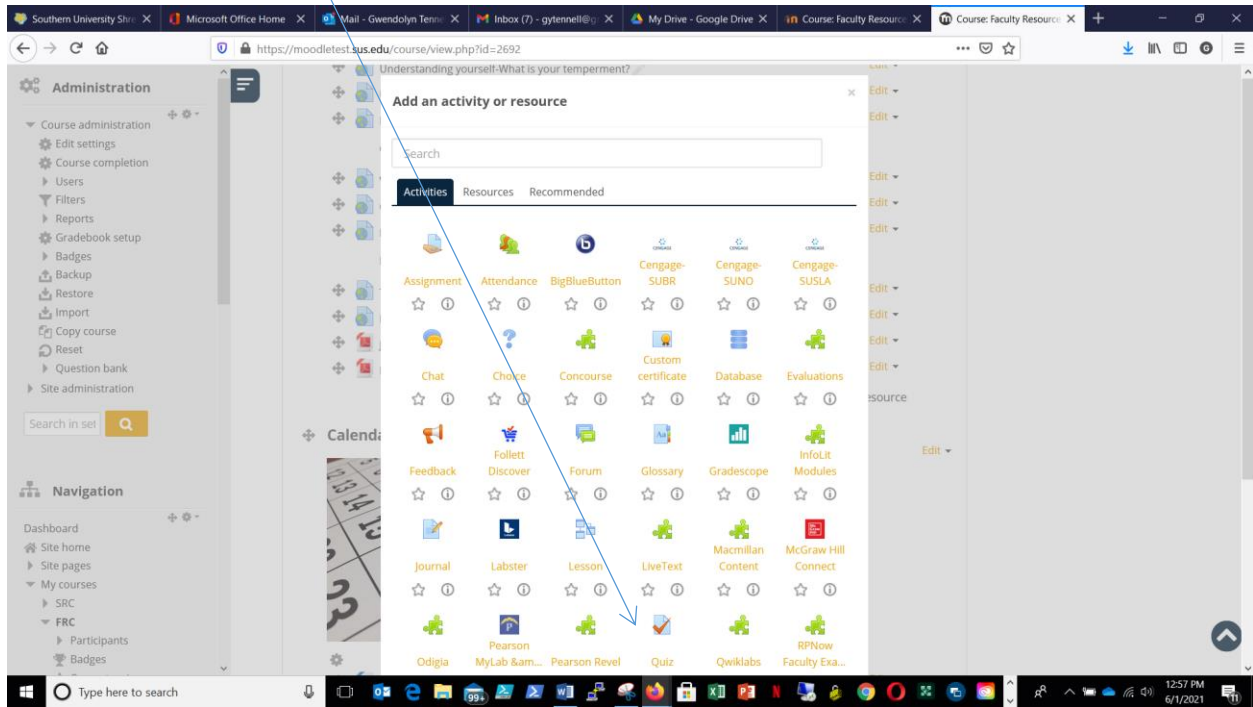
Southern University Shre X | Microsoft Office Home X | Mail - Gwendolyn Tenne X | Inbox (7) - gytennell@g X | My Drive - Google Drive X | Course: Faculty Resourc X | Course: Faculty Resourc X

https://moodletest.sus.edu/course/view.php?id=2692

Administration

Course administration
Edit settings
Course completion
Users
Filters
Reports
Gradebook setup
Badges
Backup
Restore
Import
Copy course
Reset
Question bank
Site administration

Search in set

Navigation

Dashboard
Site home
Site pages
My courses
SRC
FRC
Participants
Badges

Understanding yourself-What is your temperment?

Calenda

Edit
Edit
Edit
Edit
Edit
Edit
Edit
Edit
Edit
Edit
esource
Edit

Add an activity or resource

Search

Activities | Resources | Recommended

Assignment
Attendance
BigBlueButton
Cengage-SUBR
Cengage-SUNO
Cengage-SUSLA
Chat
Choice
Concourse
Custom certificate
Database
Evaluations
Feedback
Follett Discover
Forum
Glossary
Gradescope
InfoLit Modules
Journal
Labster
Lesson
LiveText
Macmillan Content
McGraw Hill Connect
Odigia
Pearson MyLab &am...
Pearson Revel
Quiz
Qwiklabs
RPNow Faculty Exa...

Type here to search

12:57 PM
6/1/2021